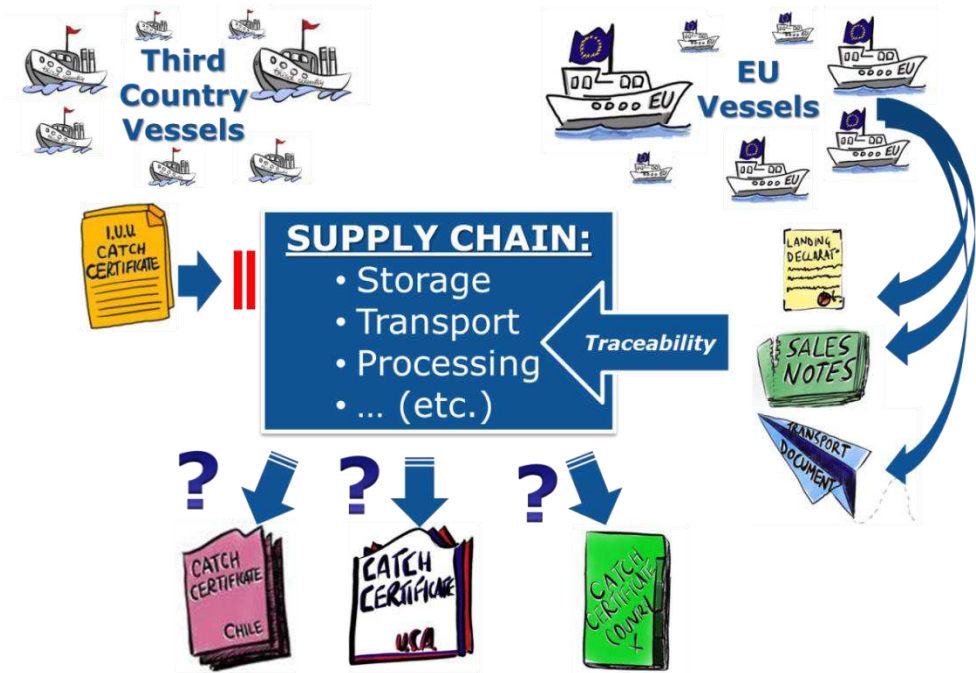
Third Country Vessels

EU Vessels

EU

EU

EU

EU

I.U.U. CATCH CERTIFICATE

SUPPLY CHAIN:
• Storage
• Transport
• Processing
• … (etc.)

Traceability

LANDING DECLARAT.

SALES NOTES

TRANSPORT DOCUMENT

?

?

?

CATCH CERTIFICATE CHILE

CATCH CERTIFICATE U.S.A.

CATCH CERTIFICATE COUNTRY X